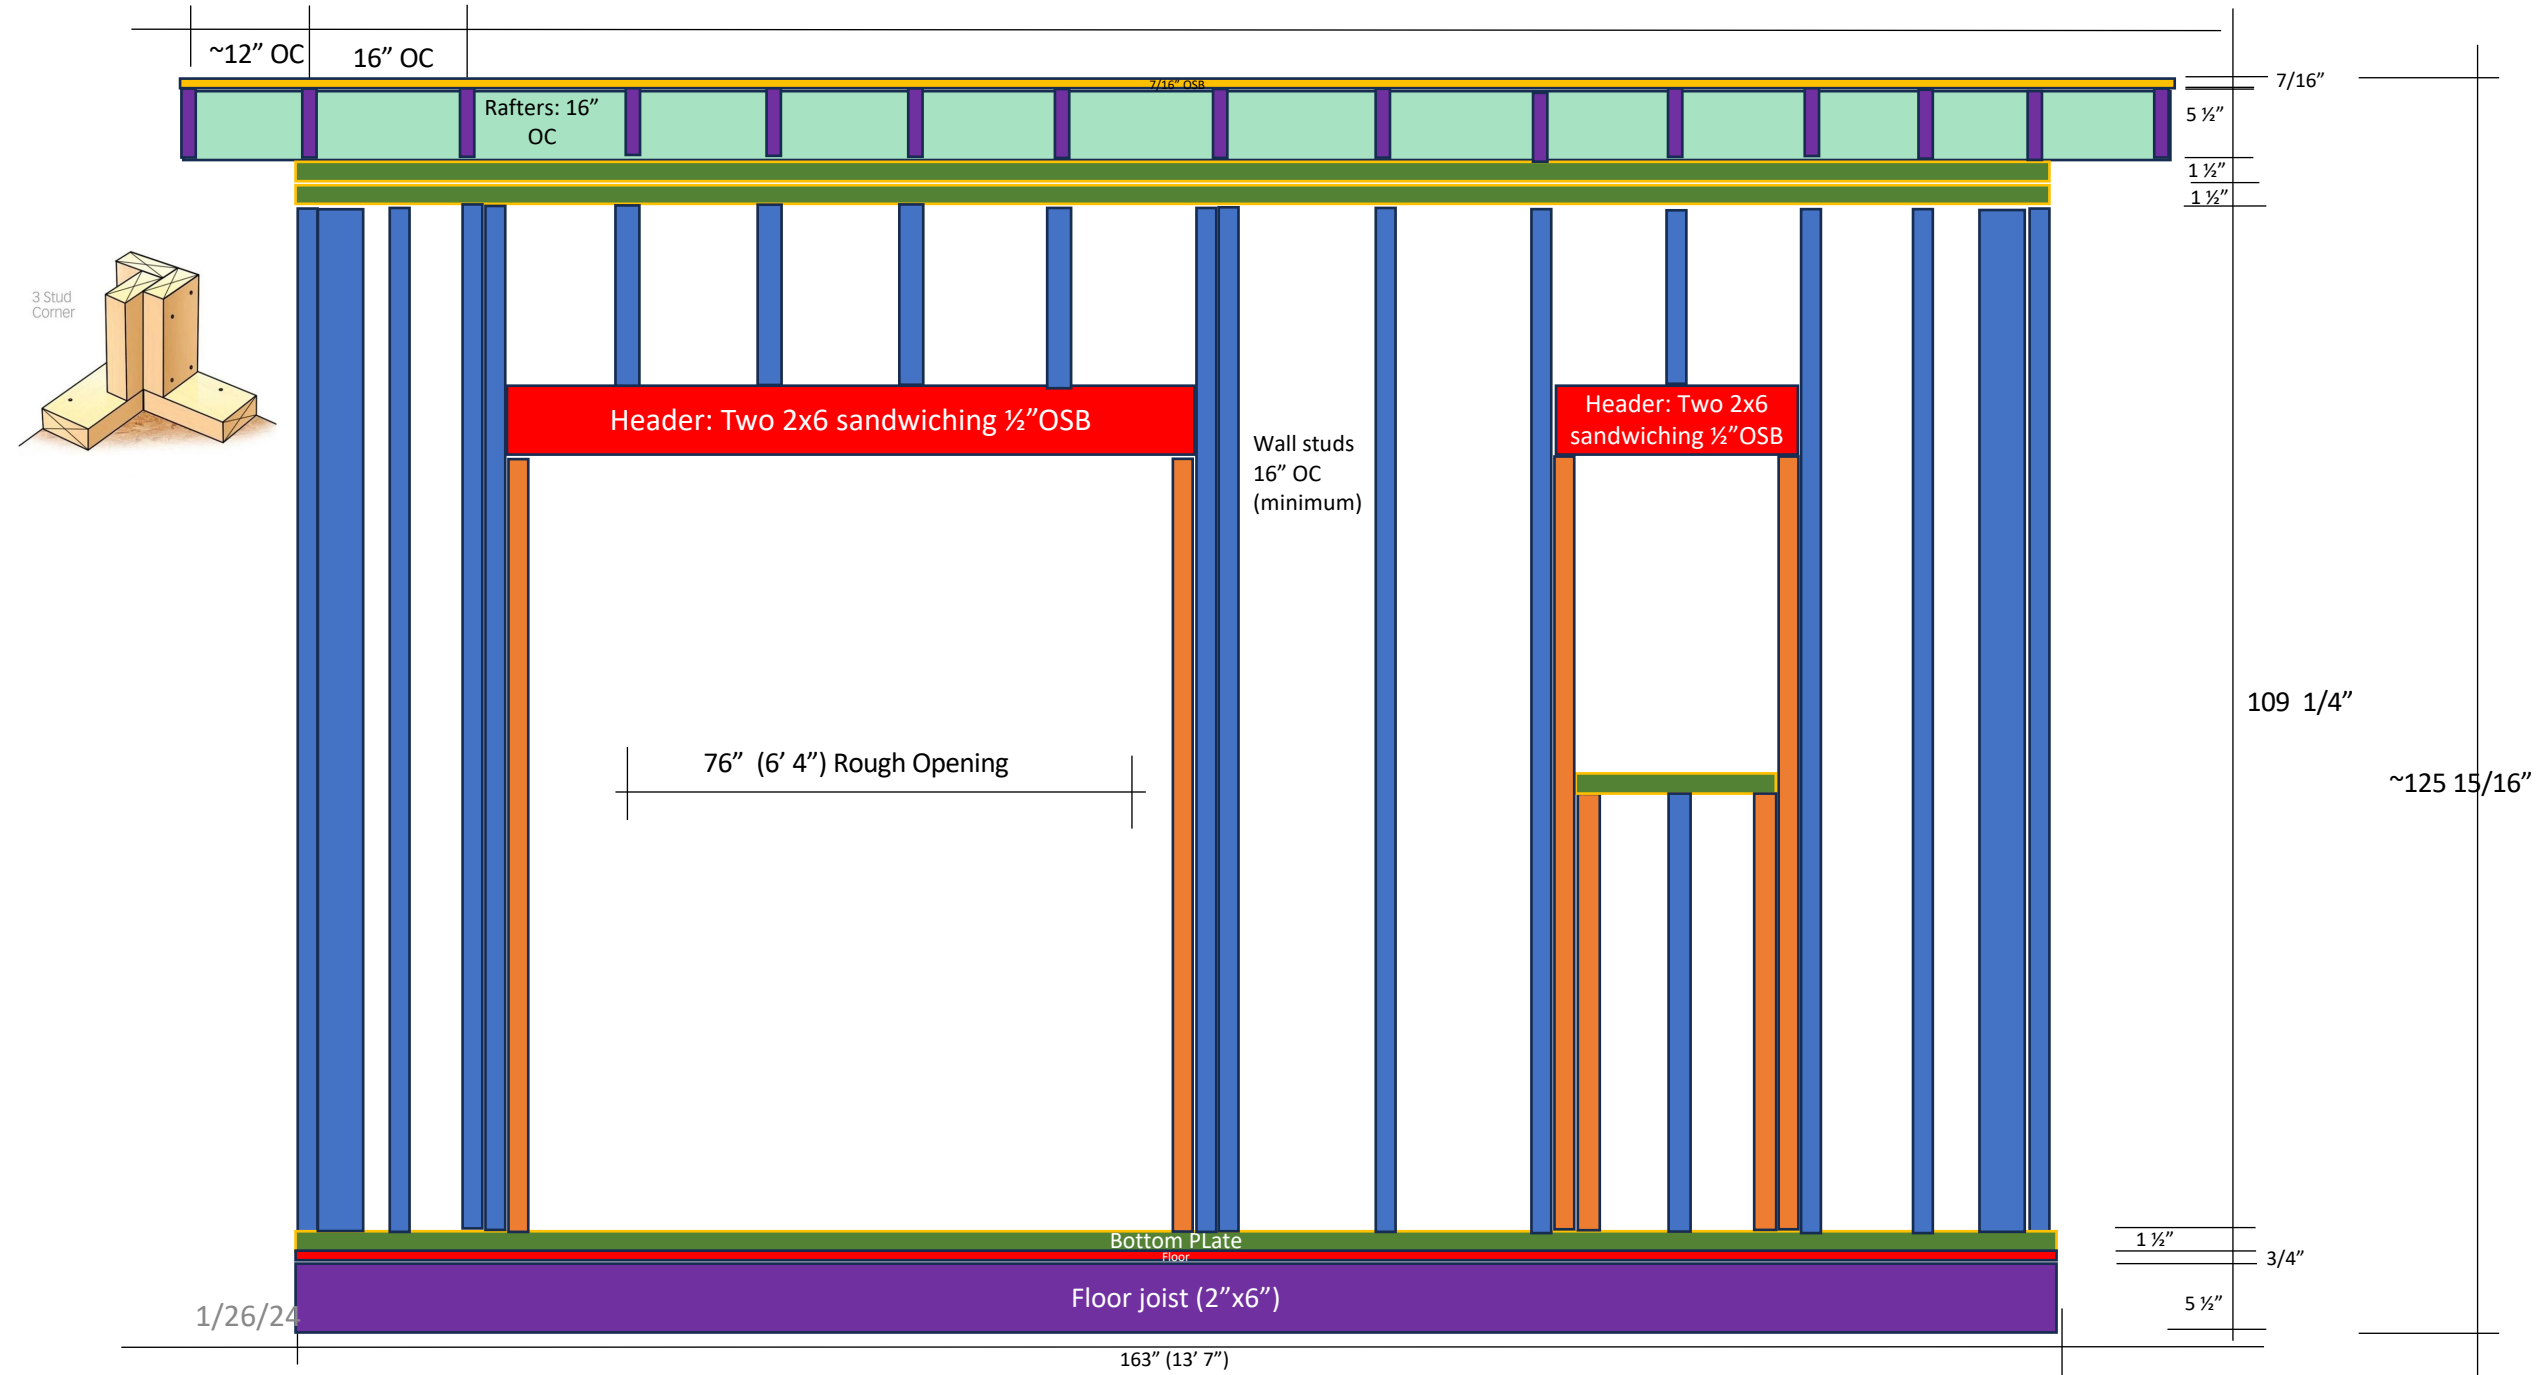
~12” OC
16” OC
7/16” OSB
Rafters: 16” OC
7/16”
5 ½”
1 ½”
1 ½”
3 Stud Corner
Header: Two 2x6 sandwiching ½”OSB
Wall studs 16” OC (minimum)
Header: Two 2x6 sandwiching ½”OSB
109 1/4”
~125 15/16”
76” (6’ 4”) Rough Opening
Bottom PLate
Floor
1 ½”
3/4”
Floor joist (2”x6”)
5 ½”
1/26/24
163” (13’ 7”)